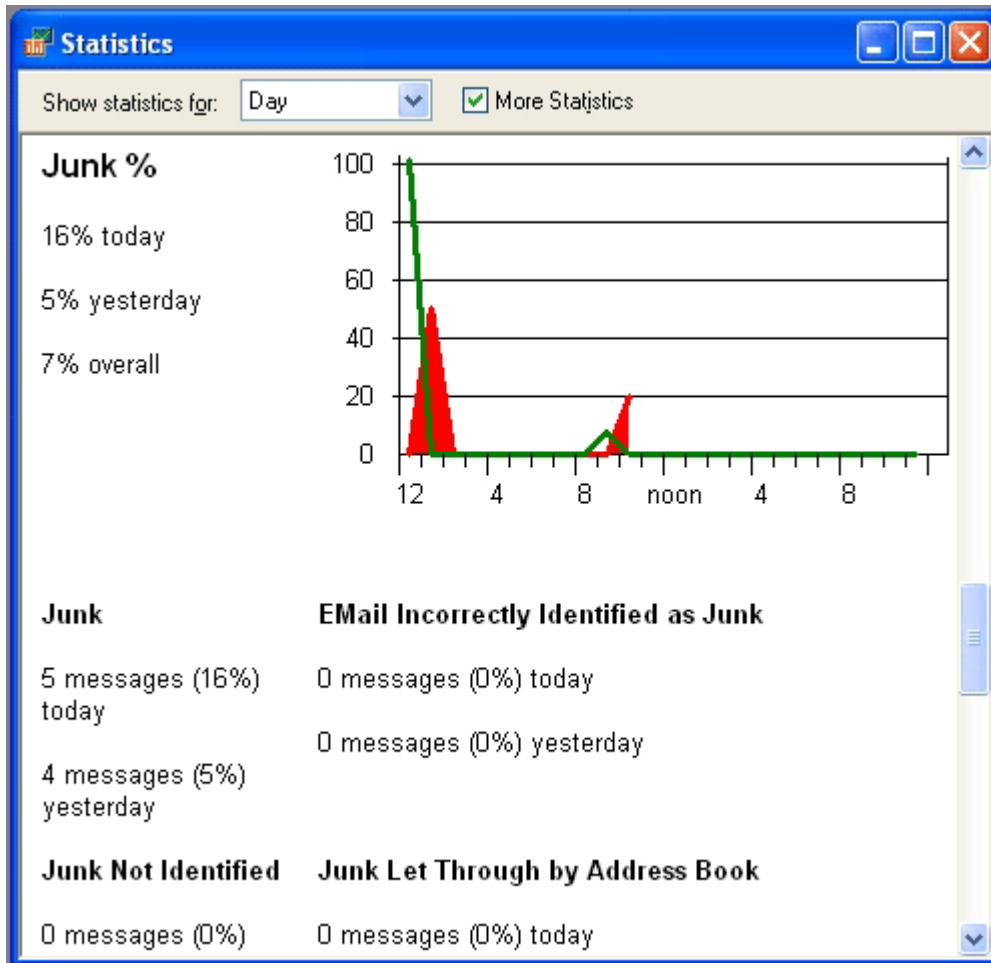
Statistics

Show statistics for: Day

More Statistics

Junk %

16% today

5% yesterday

7% overall

100
80
60
40
20
0
12 4 8 noon 4 8

Junk

5 messages (16%) today

4 messages (5%) yesterday

EMail Incorrectly Identified as Junk

0 messages (0%) today

0 messages (0%) yesterday

Junk Not Identified

0 messages (0%)

Junk Let Through by Address Book

0 messages (0%) today